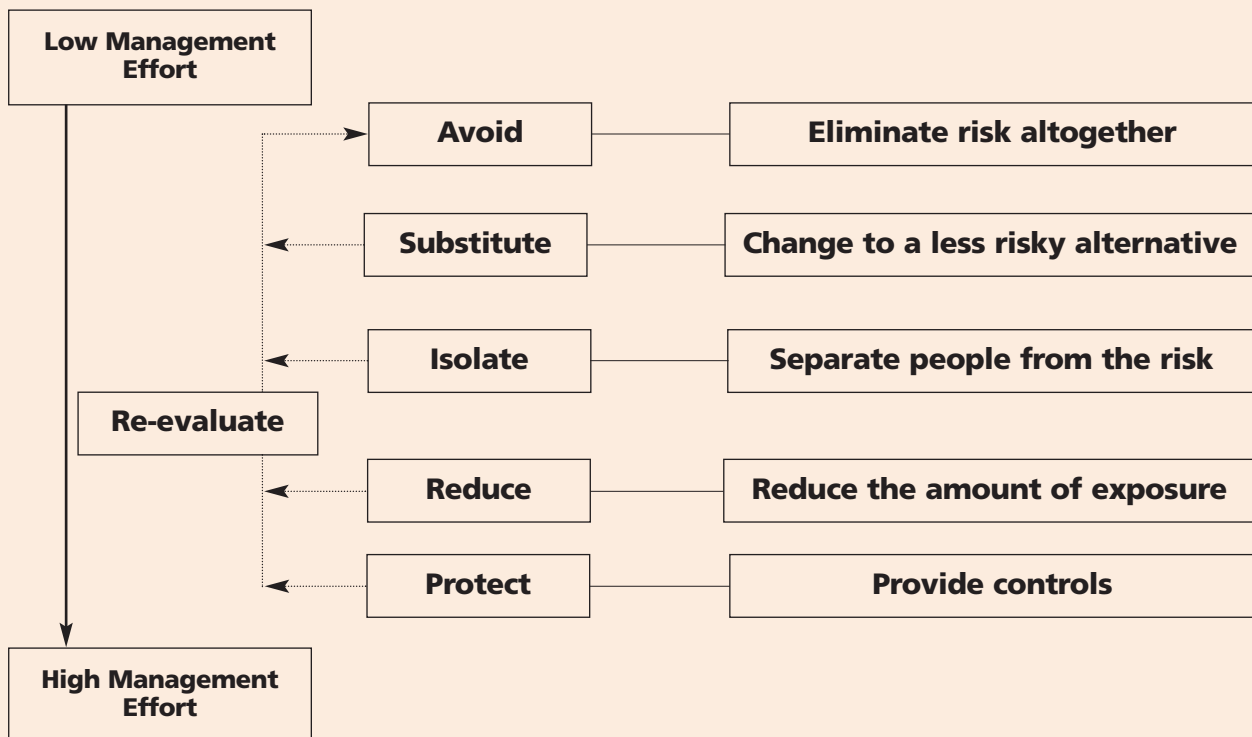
Low Management Effort

Avoid

Eliminate risk altogether

Substitute

Change to a less risky alternative

Isolate

Separate people from the risk

Re-evaluate

Reduce

Reduce the amount of exposure

Protect

Provide controls

High Management Effort